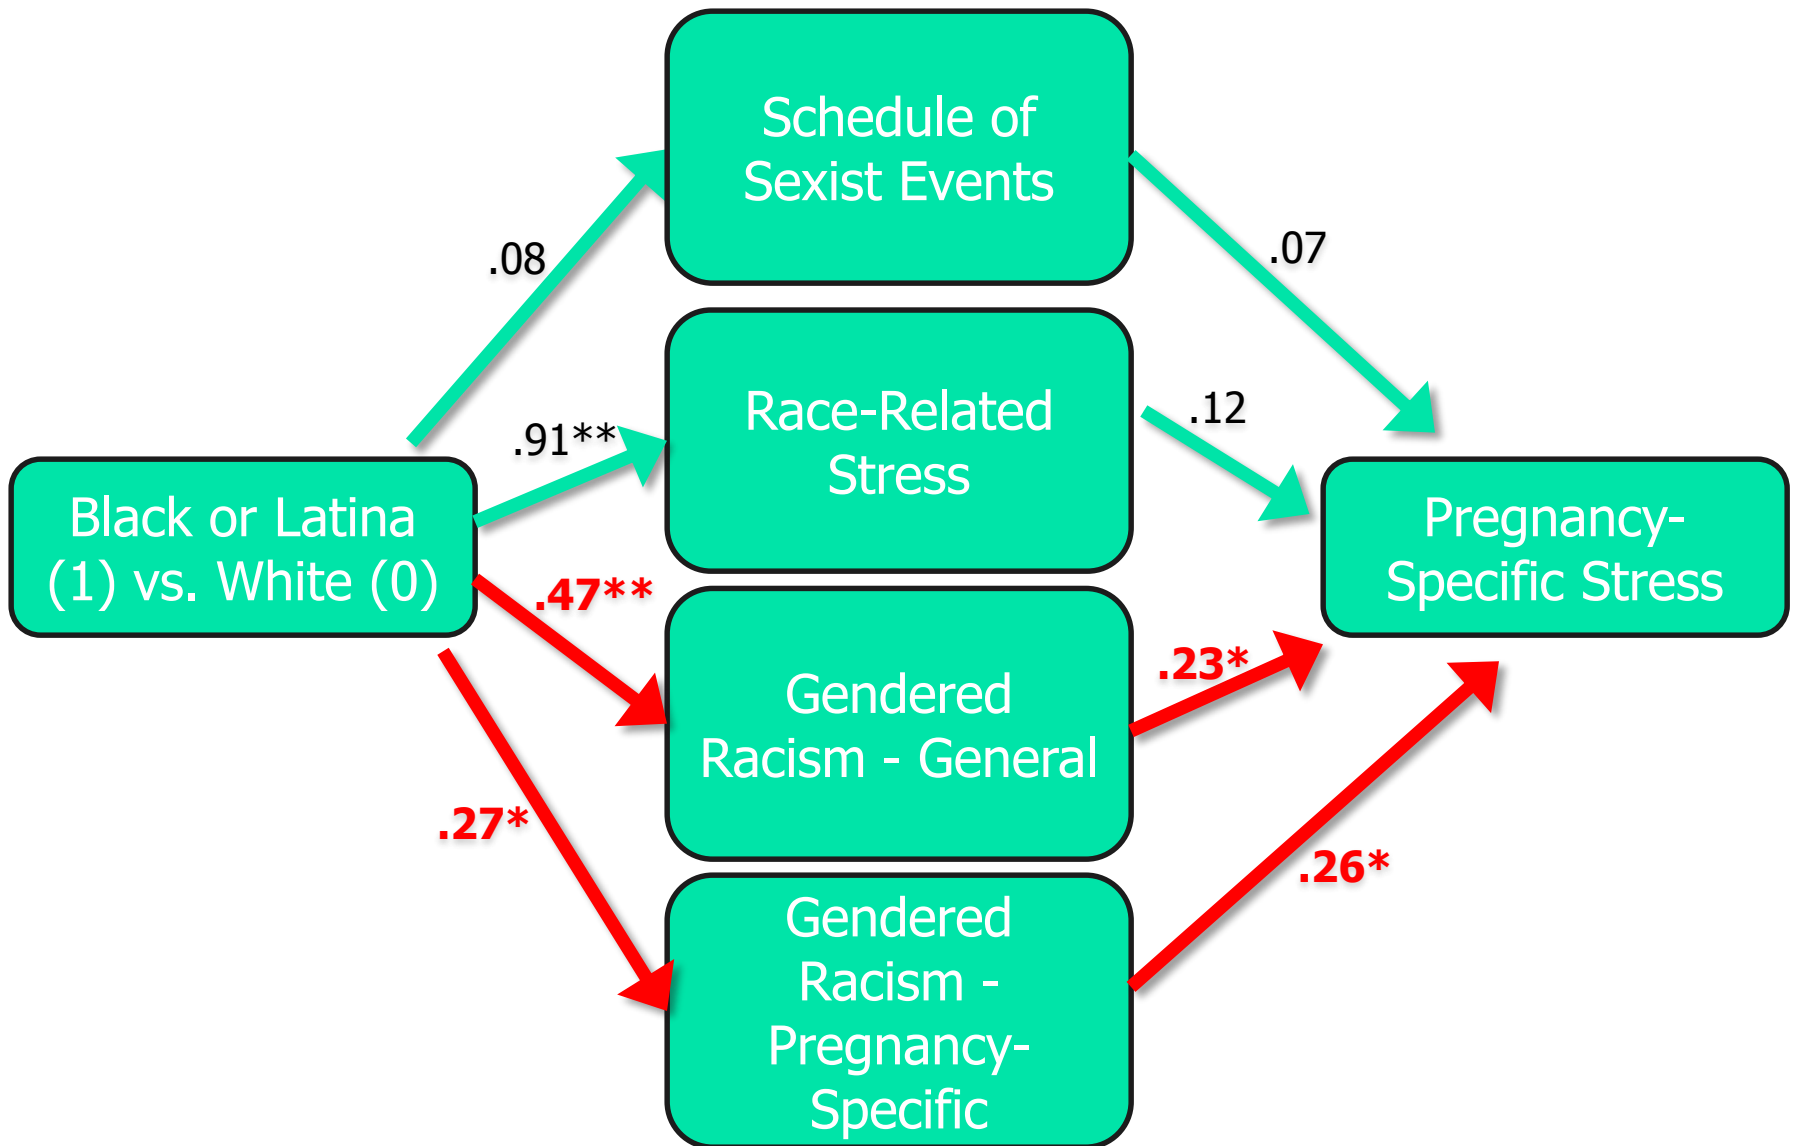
Schedule of Sexist Events

.08

.07

Race-Related Stress

.91**

.12

Black or Latina (1) vs. White (0)

Pregnancy-Specific Stress

.47**

Gendered Racism - General

.23*

.27*

.26*

Gendered Racism - Pregnancy-Specific